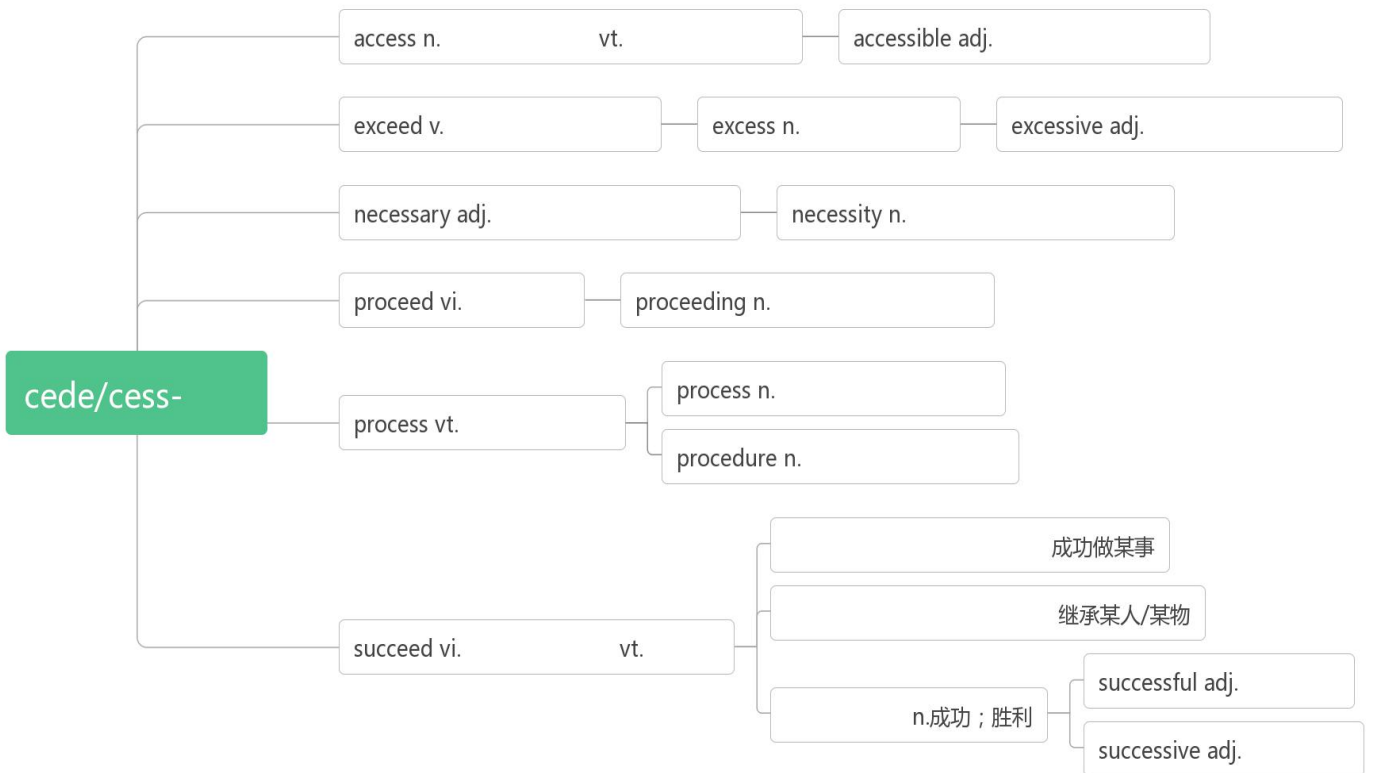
cede/cess-

access n. vt.
accessible adj.

exceed v.
excess n.
excessive adj.

necessary adj.
necessity n.

proceed vi.
proceeding n.

process vt.
process n.
procedure n.

succeed vi. vt.
成功做某事
继承某人/某物
n.成功；胜利
successful adj.
successive adj.